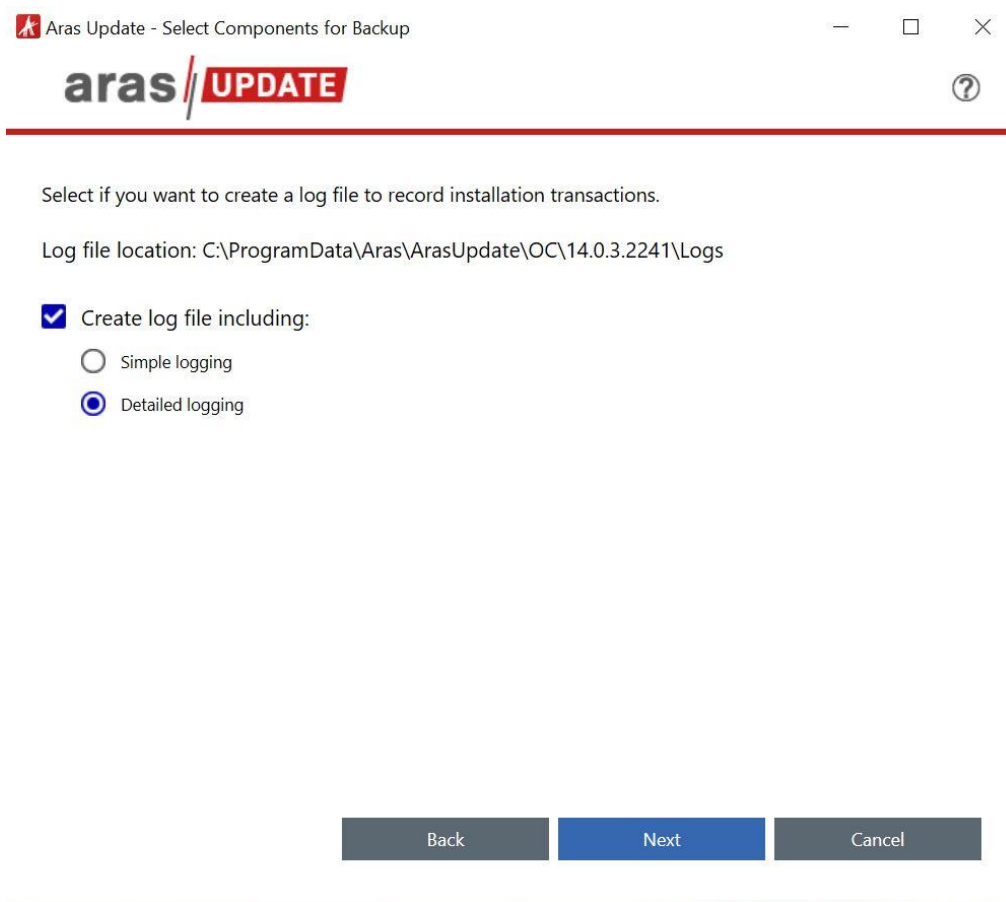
Aras Update - Select Components for Backup

aras UPDATE

?

Select if you want to create a log file to record installation transactions.

Log file location: C:\ProgramData\Aras\ArasUpdate\OC\14.0.3.2241\Logs

Create log file including:

Simple logging

Detailed logging

Back

Next

Cancel